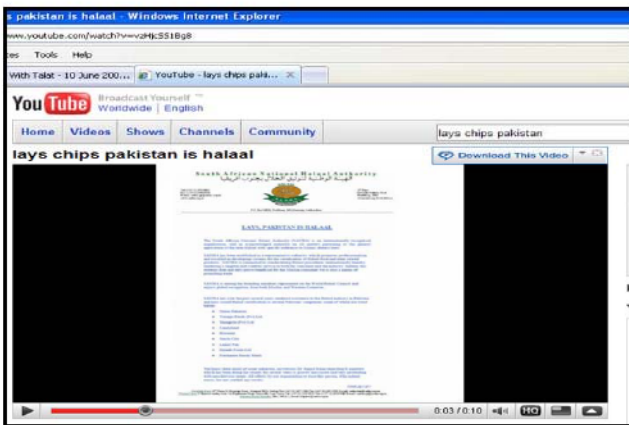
s pakistan is halaal - Windows Internet Explorer

www.youtube.com/watch?v=vzHjcSS1Bg8

es Tools Help

With Talat - 10 June 200... YouTube - lays chips paki...

YouTube Broadcast Yourself ™ Worldwide | English

Home Videos Shows Channels Community

lays chips pakistan

lays chips pakistan is halaal

Download This Video

South African National Halaal Authority

LAYS, PAKISTAN IS HALAAL

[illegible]

0:03 / 0:10